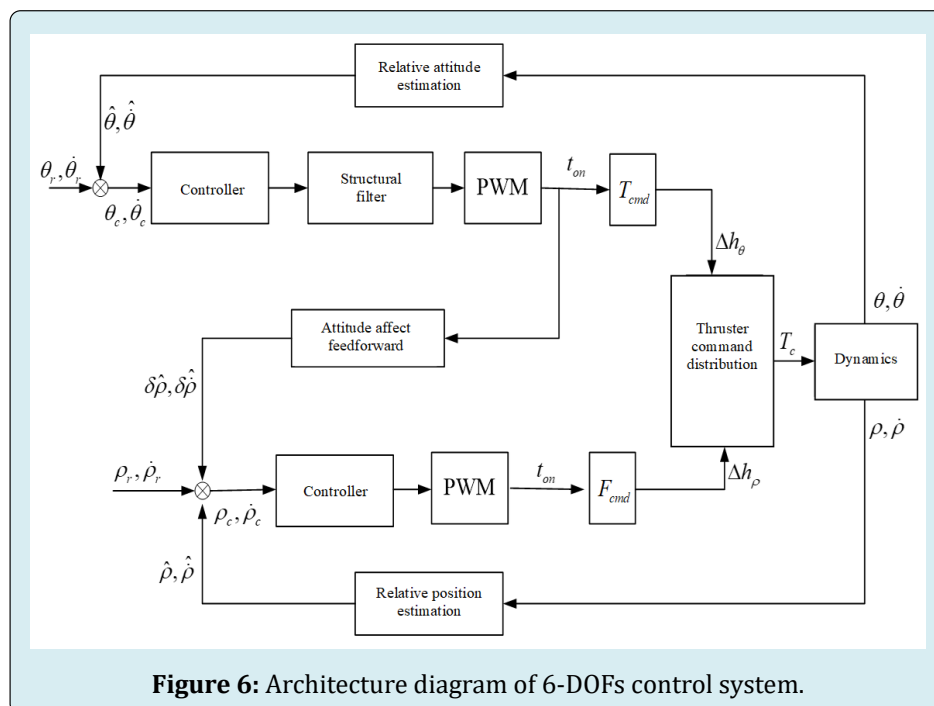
Relative attitude estimation

$\hat{\theta}, \dot{\hat{\theta}}$

$\theta_r, \dot{\theta}_r$

$\theta_c, \dot{\theta}_c$

Controller

Structural filter

PWM

$t_{on}$

$T_{cmd}$

$\Delta h_\theta$

Attitude affect feedforward

$\delta\hat{\rho}, \delta\dot{\hat{\rho}}$

Thruster command distribution

$T_c$

Dynamics

$\theta, \dot{\theta}$

$\rho, \dot{\rho}$

$\rho_r, \dot{\rho}_r$

$\rho_c, \dot{\rho}_c$

Controller

PWM

$t_{on}$

$F_{cmd}$

$\Delta h_\rho$

$\hat{\rho}, \dot{\hat{\rho}}$

Relative position estimation

**Figure 6:** Architecture diagram of 6-DOFs control system.